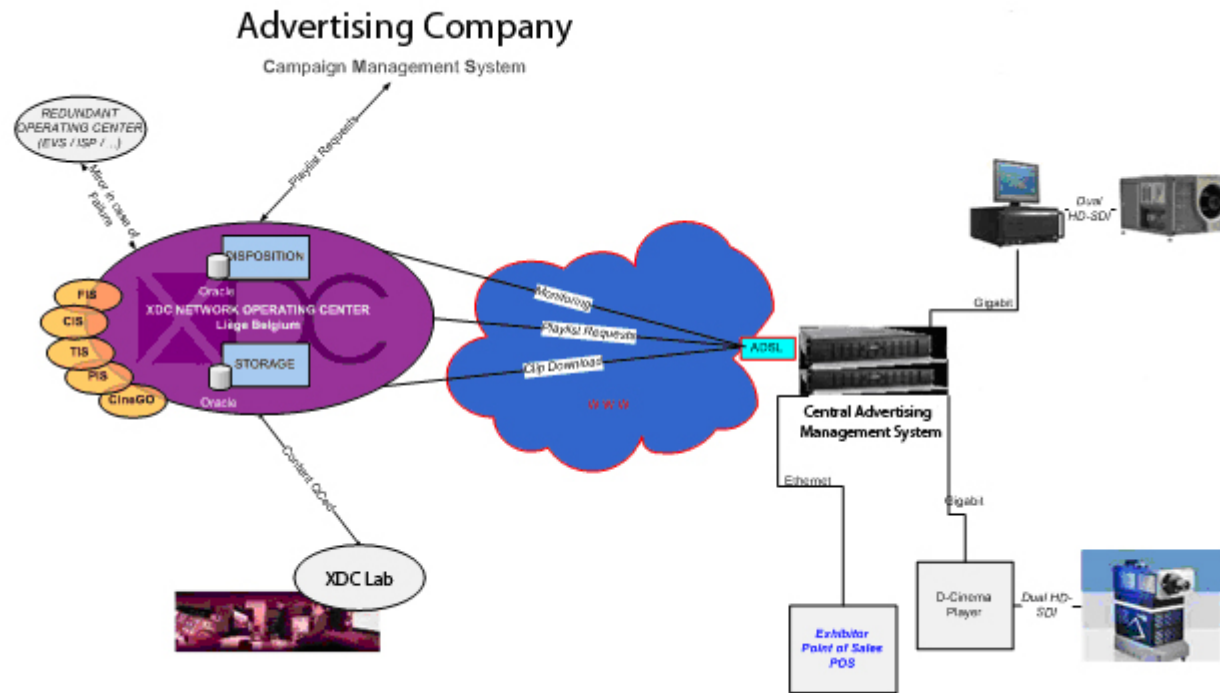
Advertising Company

Campaign Management System

REDUNDANT OPERATING CENTER (EVS / ISP / ...)

Mirror in case of Failure

Playlist Requests

DISPOSITION

Oracle

XDC NETWORK OPERATING CENTER Liege Belgium

STORAGE

Oracle

FIS

CIS

TIS

PIS

CineGO

Monitoring

Playlist Requests

Clip Downloads

ADSL

Content QC-ed

XDC Lab

Dual HD-SDI

Gigabit

Central Advertising Management System

Ethernet

Gigabit

D-Cinema Player

Dual HD-SDI

Exhibitor Point of Sales POS